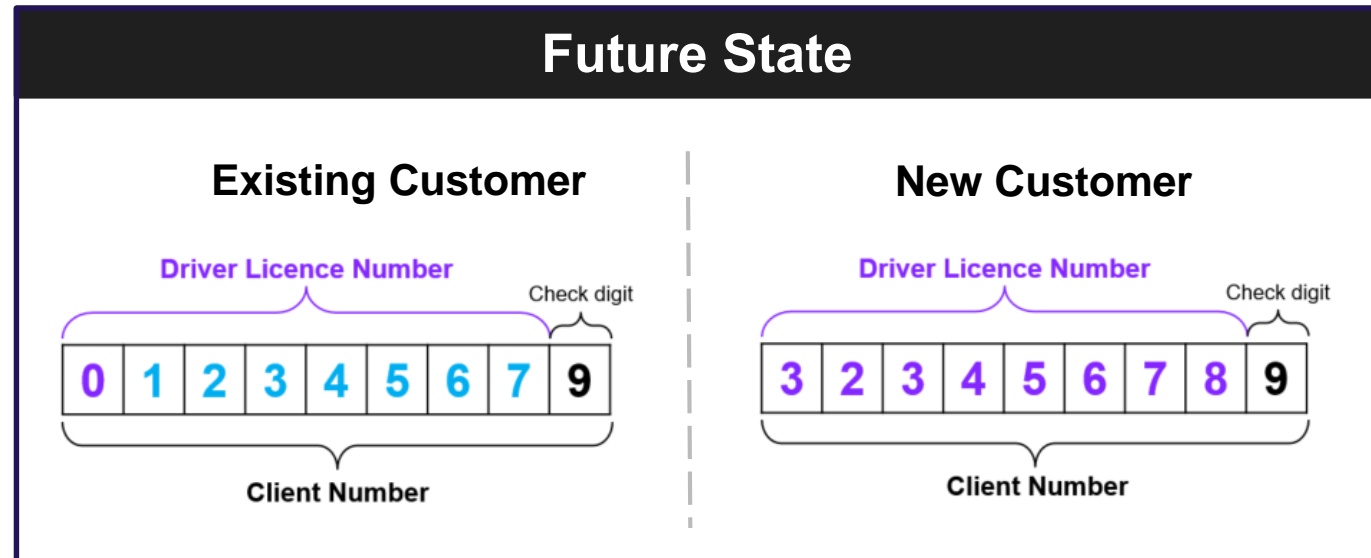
Future State

Existing Customer

Driver Licence Number

Check digit

| 0 | 1 | 2 | 3 | 4 | 5 | 6 | 7 | 9 |
|---|---|---|---|---|---|---|---|---|

Client Number

New Customer

Driver Licence Number

Check digit

| 3 | 2 | 3 | 4 | 5 | 6 | 7 | 8 | 9 |
|---|---|---|---|---|---|---|---|---|

Client Number